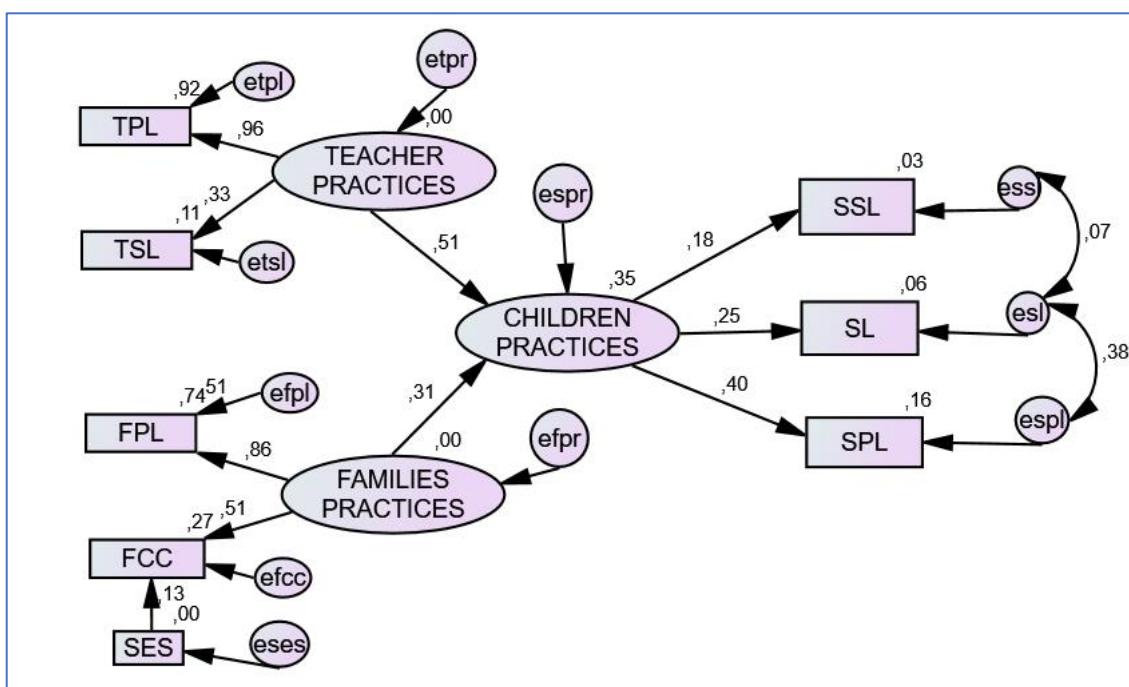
etpr
,92
etpl
TPL
,96
,00
TEACHER PRACTICES
,11
,33
TSL
etsl
espr
,51
,35
CHILDREN PRACTICES
,18
,03
SSL
ess
,07
,06
,25
SL
esl
,38
,40
,16
SPL
espl
,74
,51
efpl
FPL
,86
,31
,00
efpr
FAMILIES PRACTICES
,27
,51
FCC
efcc
,13
,00
SES
eses